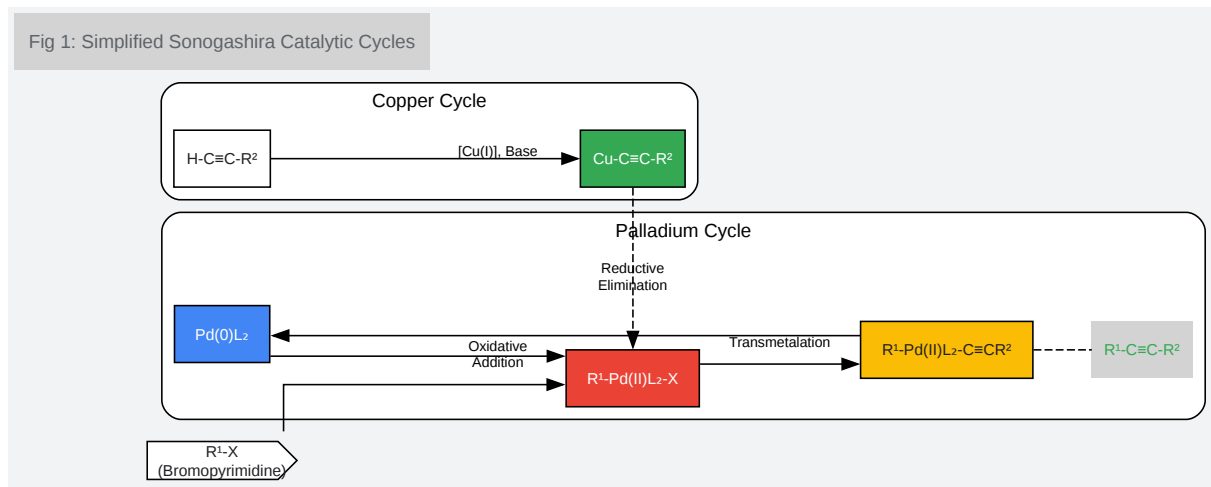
Fig 1: Simplified Sonogashira Catalytic Cycles

Copper Cycle

H-C≡C-R²

[Cu(I)], Base

Cu-C≡C-R²

Palladium Cycle

Reductive Elimination

Pd(0)L₂

Oxidative Addition

R¹-Pd(II)L₂-X

Transmetalation

R¹-Pd(II)L₂-C≡CR²

R¹-C≡C-R²

R¹-X (Bromopyrimidine)